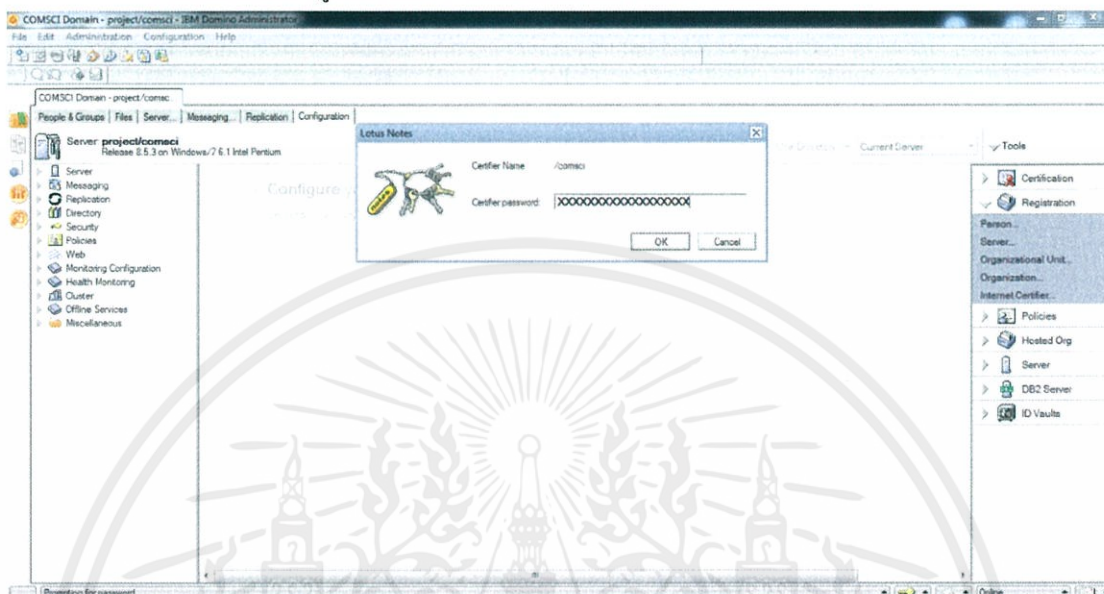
COMSCI Domain - project/comsci - IBM Domino Administrator

File Edit Administration Configuration Help

COMSCI Domain - project/comsc

People & Groups | Files | Server... | Messaging... | Replication | Configuration

Server: project/comsci
Release 8.5.3 on Windows/7 6.1 Intel Pentium

Server
Messaging
Replication
Directory
Security
Policies
Web
Monitoring Configuration
Health Monitoring
Cluster
Offline Services
Miscellaneous

Configure

Lotus Notes

Certifier Name /comsci

Certifier password: XXXXXXXXXXXXXXXXXX

OK Cancel

Current Server

Tools

Certification

Registration

Person...
Server...
Organizational Unit...
Organization...
Internet Certifier...

Policies

Hosted Org

Server

DB2 Server

ID Vaults

Prompting for password

Online